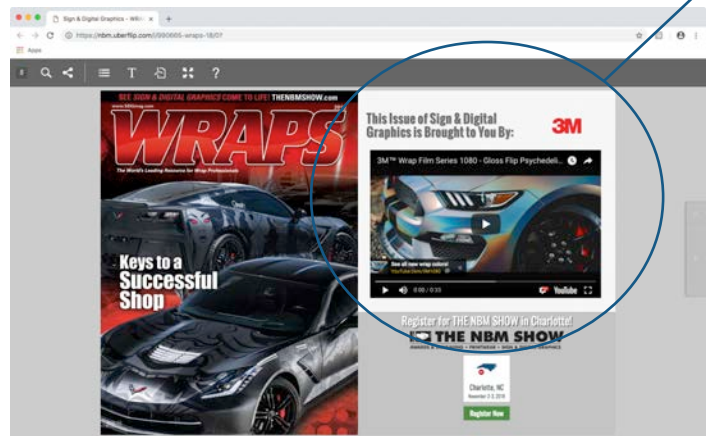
Sign & Digital Graphics - Wil

https://nbm.uberflip.com/i/990665-wraps-18/0?

Apps

T

?

SEE SIGN & DIGITAL GRAPHICS COME TO LIFE! THENBMSHOW.com

WRAPS

The World's Leading Resource for Wrap Professionals

Keys to a Successful Shop

This Issue of Sign & Digital Graphics is Brought to You By:

3M

3M™ Wrap Film Series 1080 - Gloss Flip Psychedeli...

See all new wrap colors!

0:00 / 0:33

YouTube

Register for THE NBM SHOW in Charlotte!

THE NBM SHOW

Charlotte, NC

Register Now